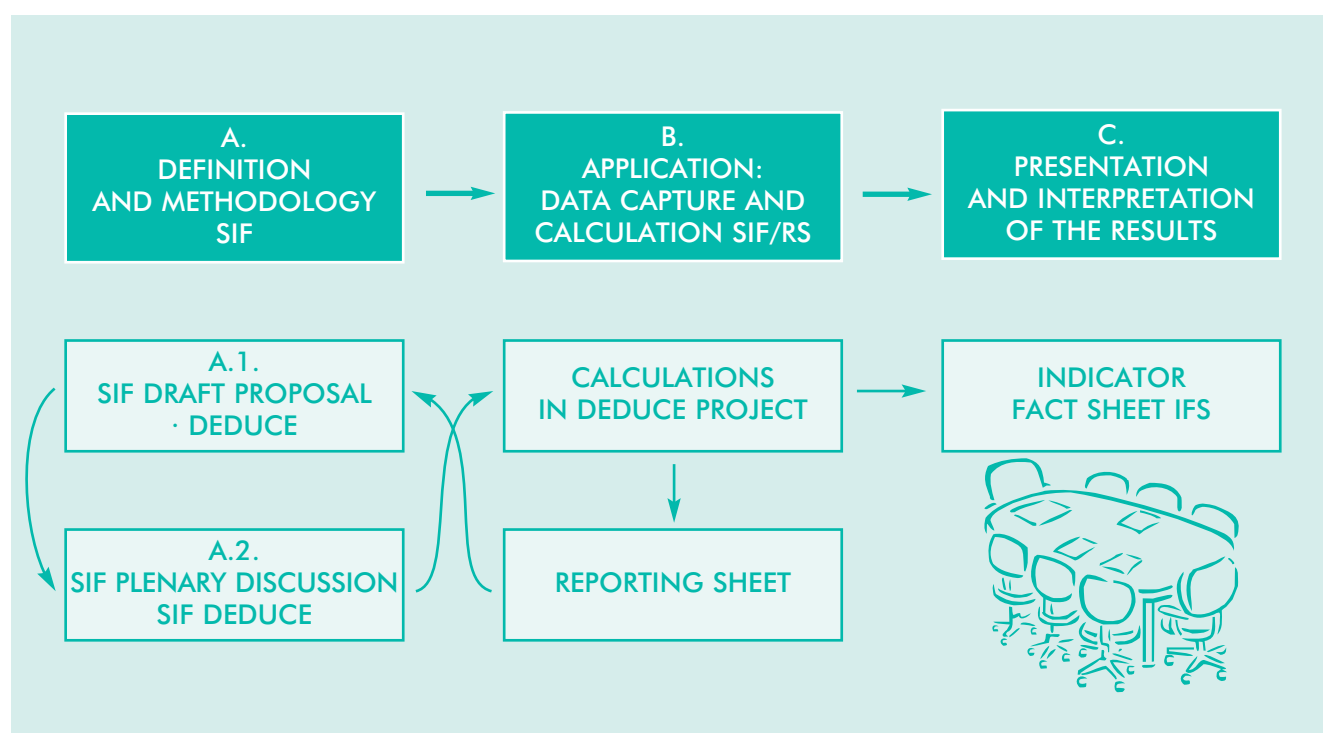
A.
DEFINITION
AND METHODOLOGY
SIF

B.
APPLICATION:
DATA CAPTURE AND
CALCULATION SIF/RS

C.
PRESENTATION
AND INTERPRETATION
OF THE RESULTS

A.1.
SIF DRAFT PROPOSAL
· DEDUCE

CALCULATIONS
IN DEDUCE PROJECT

INDICATOR
FACT SHEET IFS

A.2.
SIF PLENARY DISCUSSION
SIF DEDUCE

REPORTING SHEET